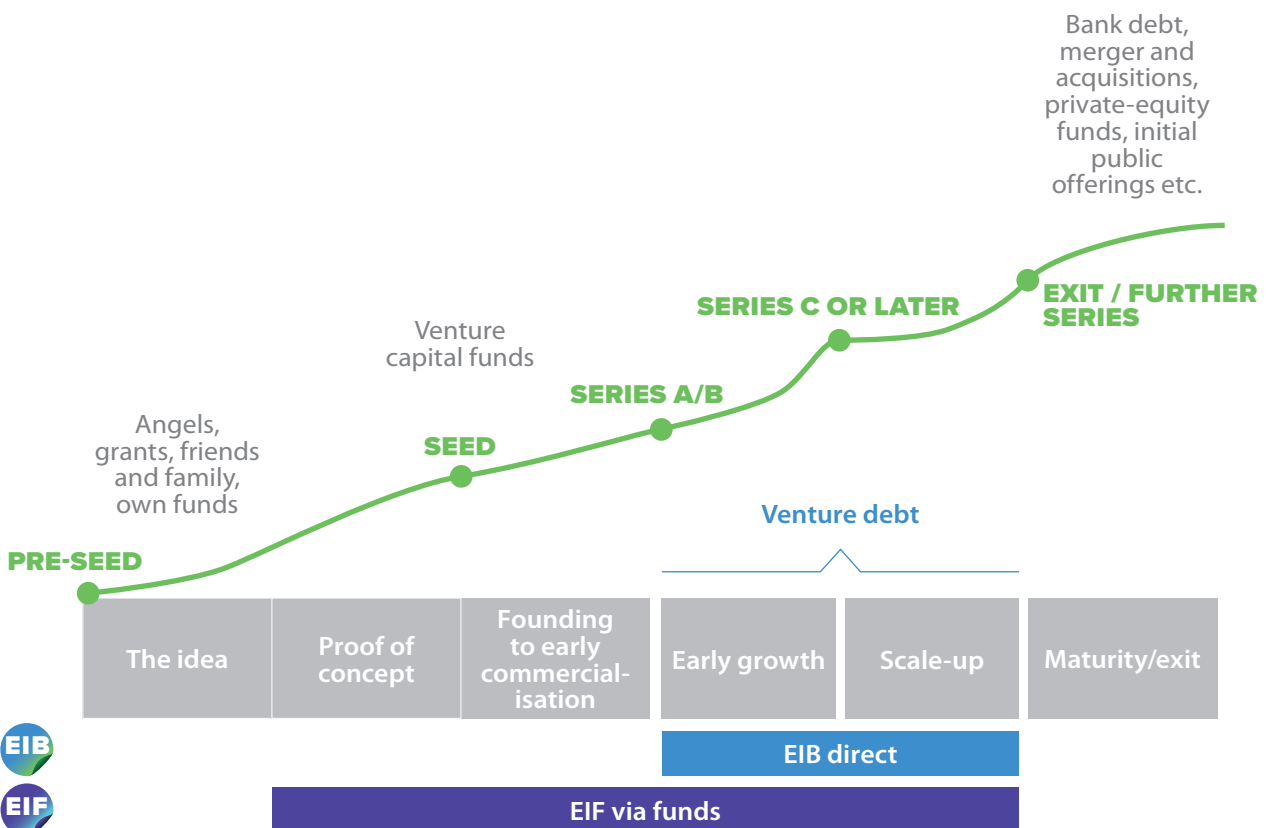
Bank debt, merger and acquisitions, private-equity funds, initial public offerings etc.

EXIT / FURTHER SERIES

SERIES C OR LATER

Venture capital funds

SERIES A/B

Angels, grants, friends and family, own funds

SEED

Venture debt

PRE-SEED

The idea

Proof of concept

Founding to early commercialisation

Early growth

Scale-up

Maturity/exit

EIB

EIB direct

EIF

EIF via funds